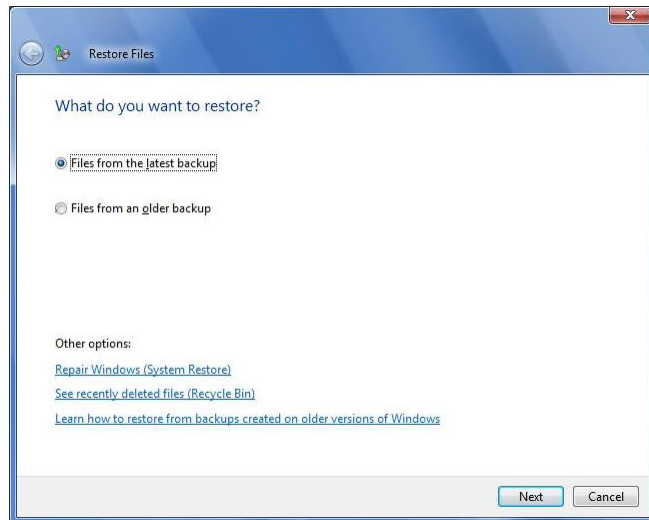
Restore Files

What do you want to restore?

Files from the latest backup

Files from an older backup

Other options:

Repair Windows (System Restore)

See recently deleted files (Recycle Bin)

Learn how to restore from backups created on older versions of Windows

Next

Cancel